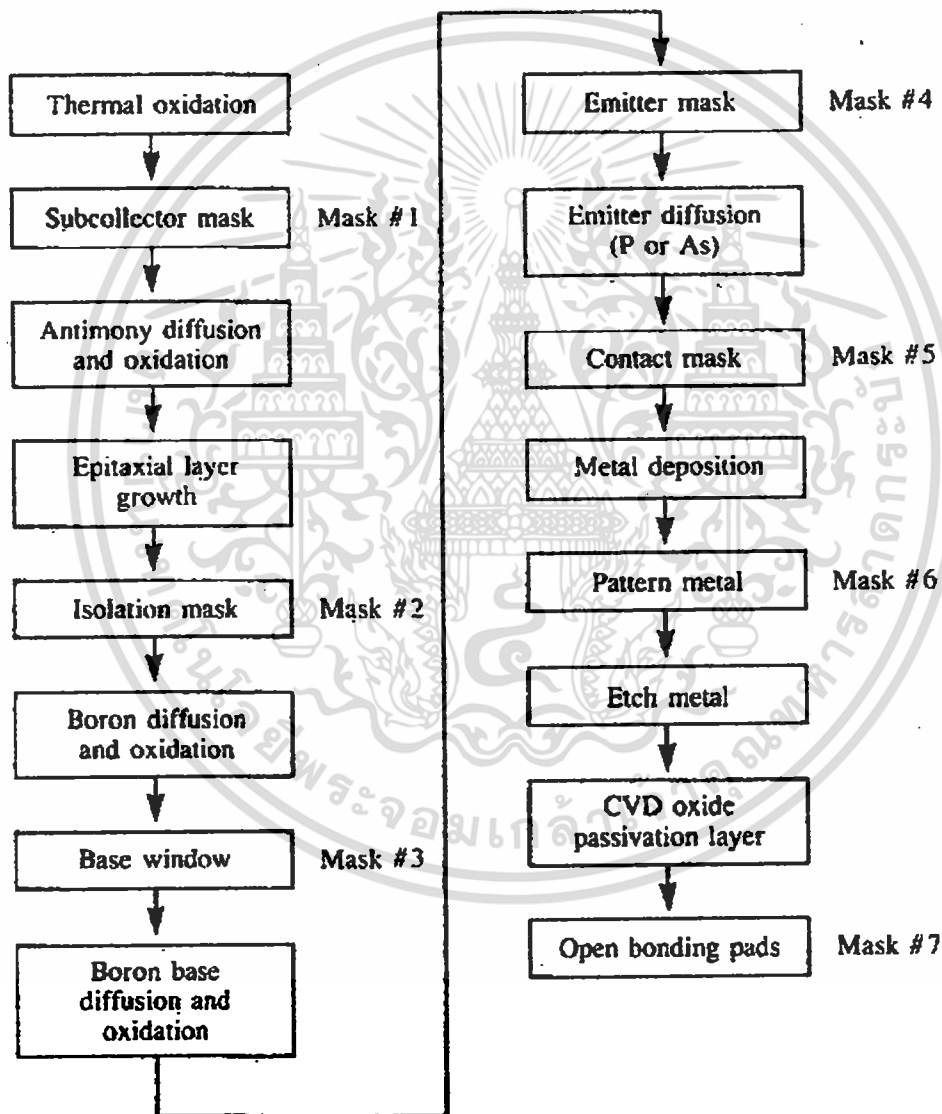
Thermal oxidation

Subcollector mask — Mask #1

Antimony diffusion and oxidation

Epitaxial layer growth

Isolation mask — Mask #2

Boron diffusion and oxidation

Base window — Mask #3

Boron base diffusion and oxidation

Emitter mask — Mask #4

Emitter diffusion (P or As)

Contact mask — Mask #5

Metal deposition

Pattern metal — Mask #6

Etch metal

CVD oxide passivation layer

Open bonding pads — Mask #7